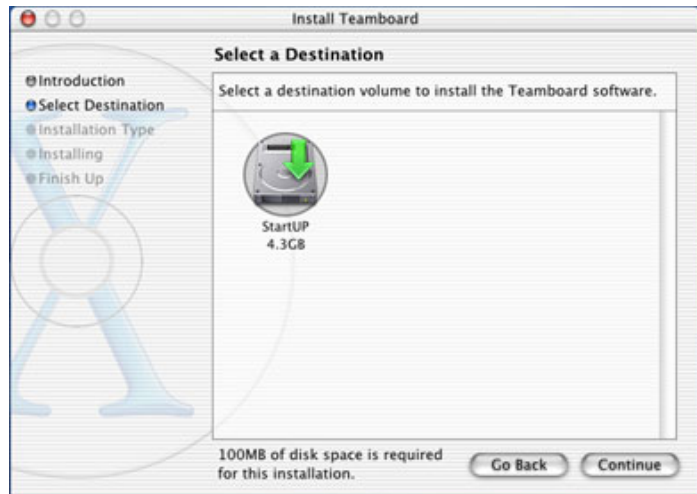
Install Teamboard

Select a Destination

Introduction
Select Destination
Installation Type
Installing
Finish Up

Select a destination volume to install the Teamboard software.

StartUP
4.3GB

100MB of disk space is required for this installation.

Go Back

Continue